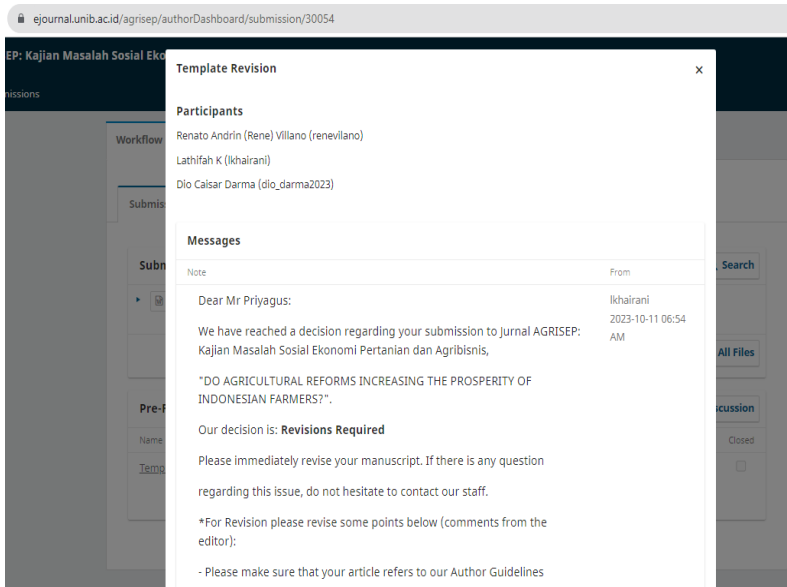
ejournal.unib.ac.id/agrisep/authorDashboard/submission/30054

EP: Kajian Masalah Sosial Eko

nissions

Workflow

Submis

Subm

Pre-F

Name

Temp

Search

All Files

scussion

Closed

Template Revision

×

Participants

Renato Andrin (Rene) Villano (renevilano)

Lathifah K (lkhairani)

Dio Caisar Darma (dio_darma2023)

Messages

| Note | From |
|---|---|
| Dear Mr Priyagus: | lkhairani 2023-10-11 06:54 AM |

We have reached a decision regarding your submission to Jurnal AGRISEP: Kajian Masalah Sosial Ekonomi Pertanian dan Agribisnis,

"DO AGRICULTURAL REFORMS INCREASING THE PROSPERITY OF INDONESIAN FARMERS?".

Our decision is: **Revisions Required**

Please immediately revise your manuscript. If there is any question

regarding this issue, do not hesitate to contact our staff.

*For Revision please revise some points below (comments from the editor):

- Please make sure that your article refers to our Author Guidelines